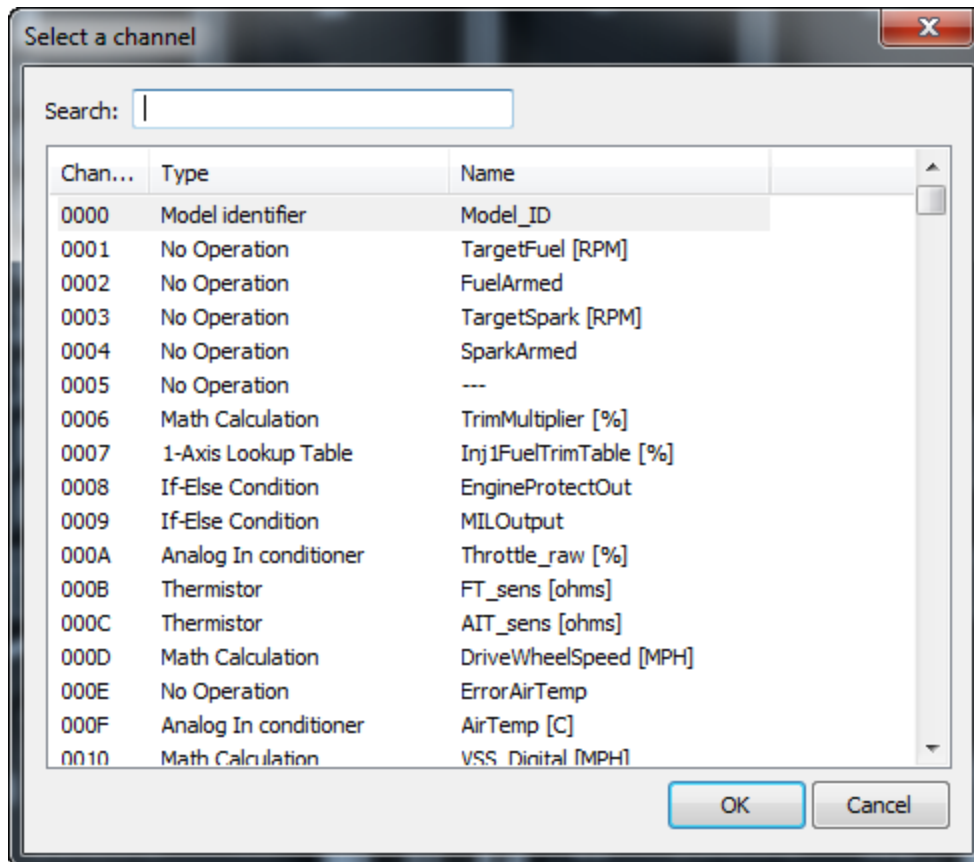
Select a channel

Search:

| Chan... | Type | Name |
|---|---|---|
| 0000 | Model identifier | Model_ID |
| 0001 | No Operation | TargetFuel [RPM] |
| 0002 | No Operation | FuelArmed |
| 0003 | No Operation | TargetSpark [RPM] |
| 0004 | No Operation | SparkArmed |
| 0005 | No Operation | --- |
| 0006 | Math Calculation | TrimMultiplier [%] |
| 0007 | 1-Axis Lookup Table | Inj1FuelTrimTable [%] |
| 0008 | If-Else Condition | EngineProtectOut |
| 0009 | If-Else Condition | MILOutput |
| 000A | Analog In conditioner | Throttle_raw [%] |
| 000B | Thermistor | FT_sens [ohms] |
| 000C | Thermistor | AIT_sens [ohms] |
| 000D | Math Calculation | DriveWheelSpeed [MPH] |
| 000E | No Operation | ErrorAirTemp |
| 000F | Analog In conditioner | AirTemp [C] |
| 0010 | Math Calculation | VSS_Digital [MPH] |

OK
Cancel